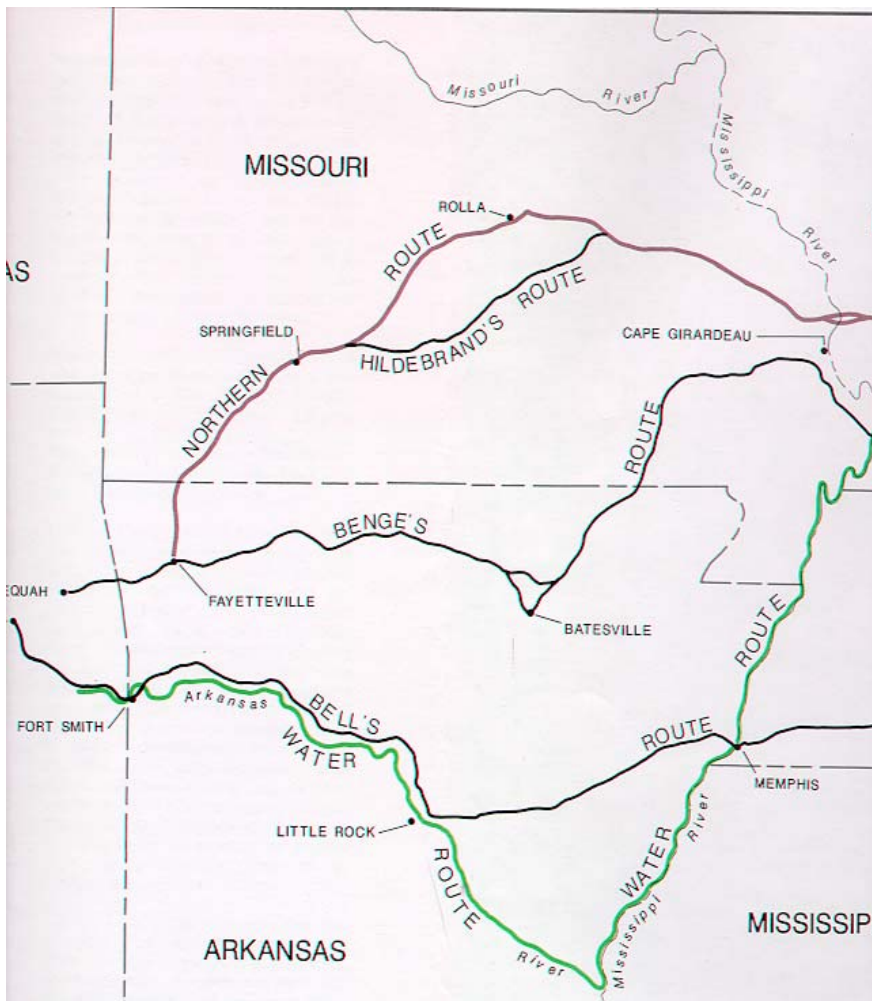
Missouri River

Mississippi River

MISSOURI

AS

ROLLA

NORTHERN ROUTE

HILDEBRAND'S ROUTE

SPRINGFIELD

CAPE GIRARDEAU

ROUTE

BENGE'S

EQUAH

FAYETTEVILLE

BATESVILLE

ROUTE

FORT SMITH

Arkansas

BELL'S

WATER

ROUTE

MEMPHIS

LITTLE ROCK

ROUTE

WATER

River

Mississippi

River

ARKANSAS

MISSISSIP